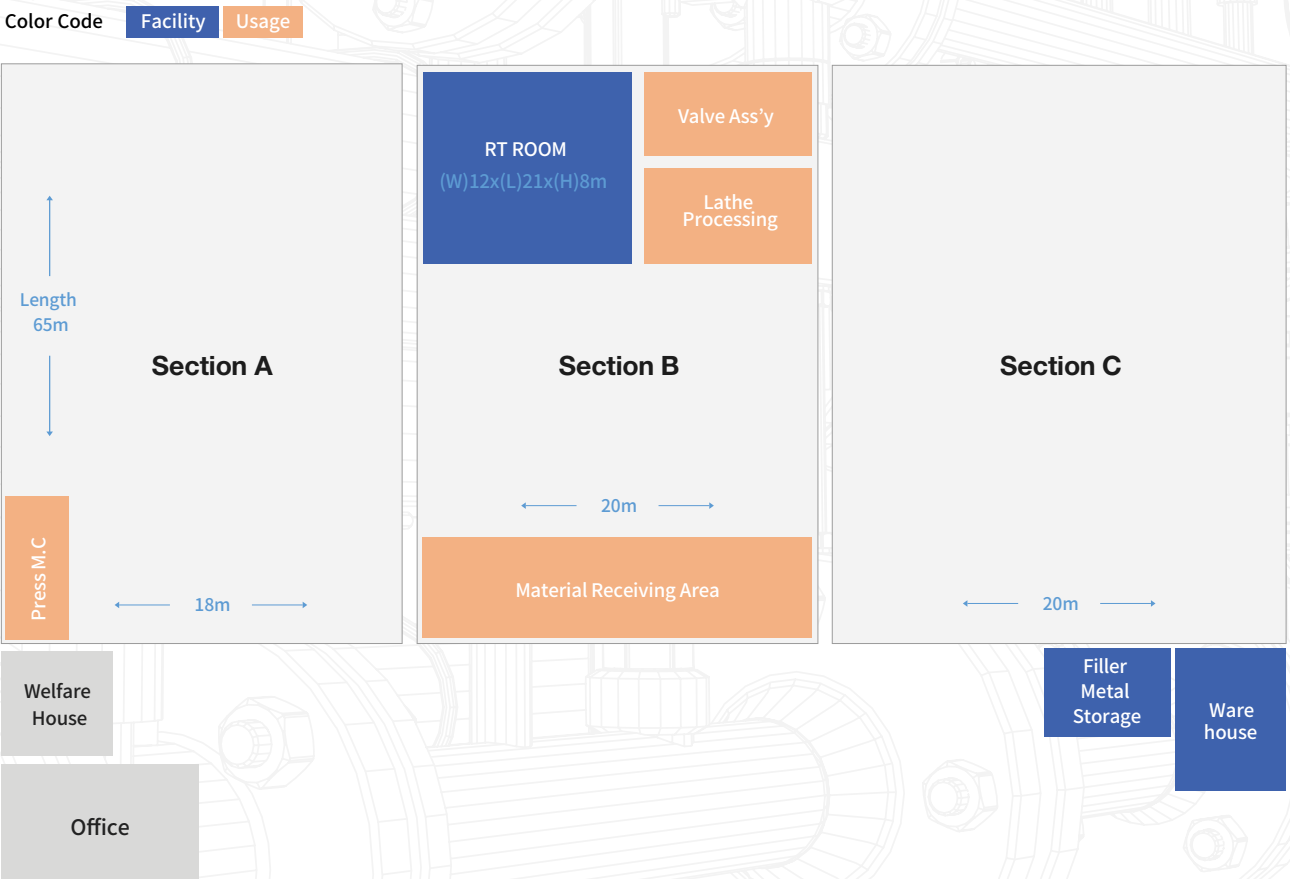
Color Code Facility Usage

Length 65m

Section A

Press M.C

18m

RT ROOM
(W)12x(L)21x(H)8m

Valve Ass'y

Lathe Processing

Section B

20m

Material Receiving Area

Section C

20m

Welfare House

Office

Filler Metal Storage

Ware house